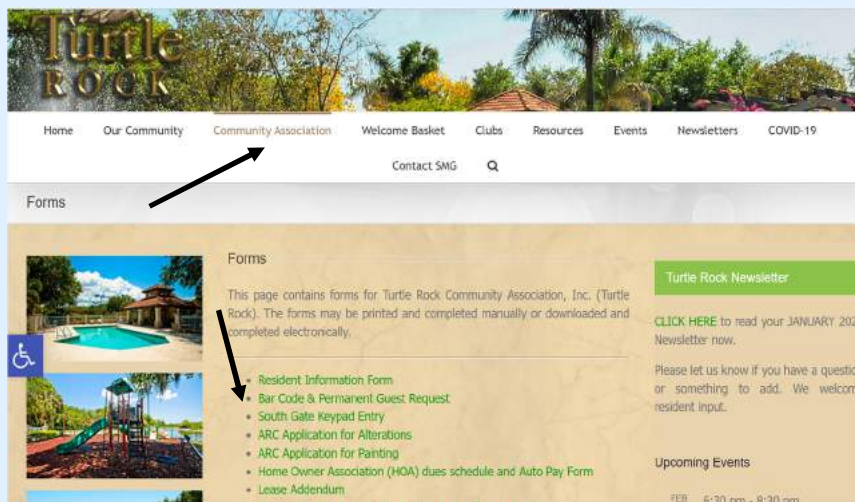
Turtle ROCK

Home Our Community Community Association Welcome Basket Clubs Resources Events Newsletters COVID-19

Contact SMG

Forms

Forms

This page contains forms for Turtle Rock Community Association, Inc. (Turtle Rock). The forms may be printed and completed manually or downloaded and completed electronically.

- Resident Information Form
- Bar Code & Permanent Guest Request
- South Gate Keypad Entry
- ARC Application for Alterations
- ARC Application for Painting
- Home Owner Association (HOA) dues schedule and Auto Pay Form
- Lease Addendum

Turtle Rock Newsletter

CLICK HERE to read your JANUARY 202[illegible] Newsletter now.

Please let us know if you have a questio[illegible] or something to add. We welcom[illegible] resident input.

Upcoming Events

FEB 6:30 pm - 8:30 pm